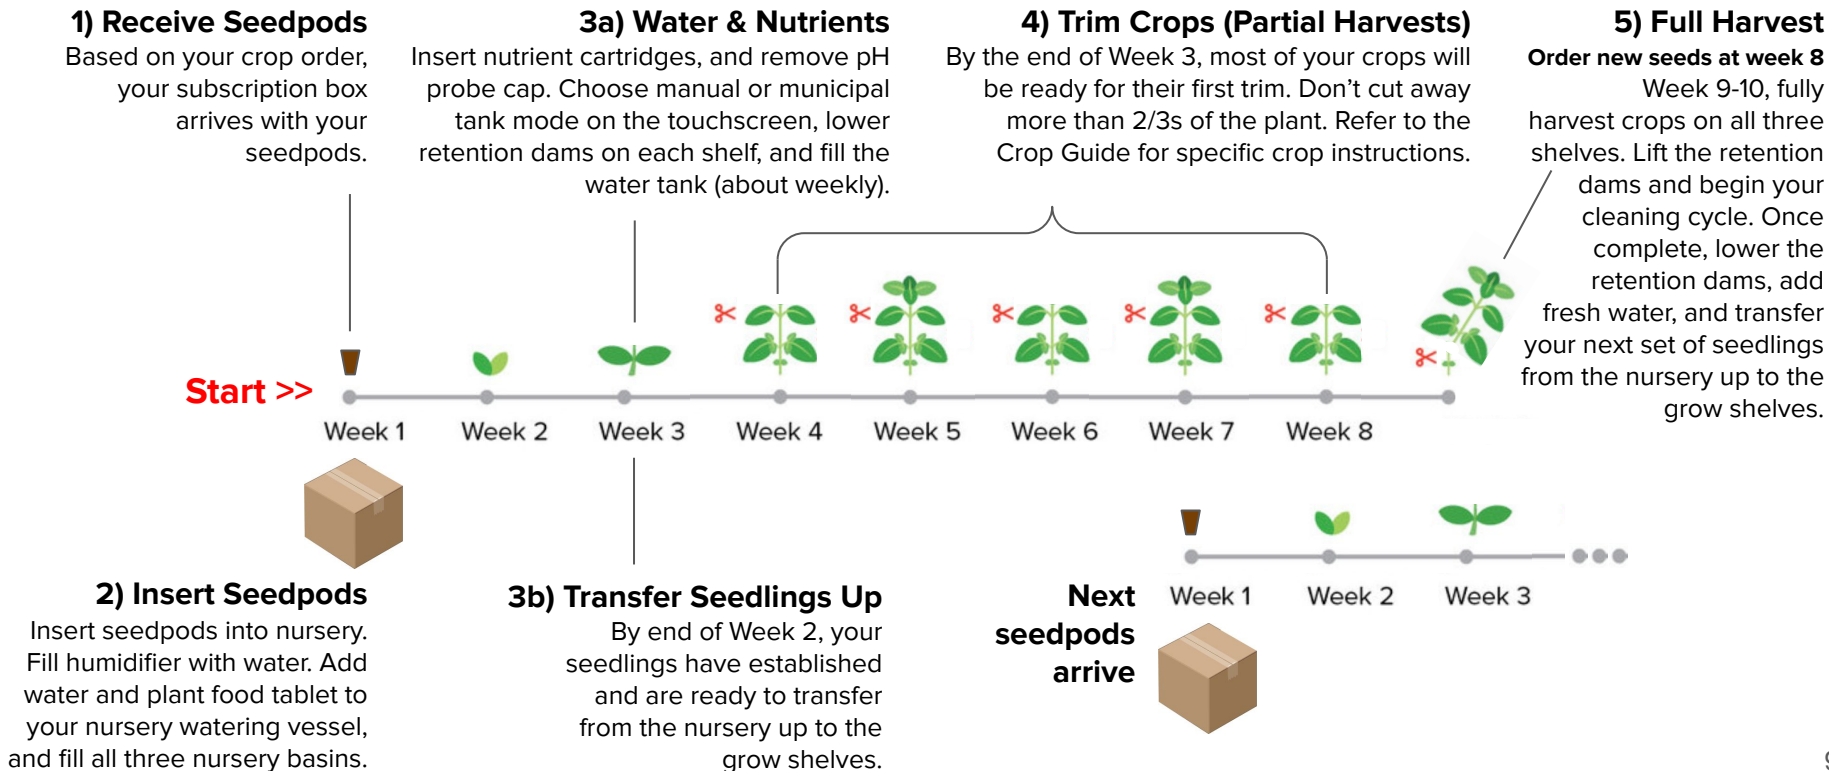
1) Receive Seedpods
Based on your crop order, your subscription box arrives with your seedpods.

3a) Water & Nutrients
Insert nutrient cartridges, and remove pH probe cap. Choose manual or municipal tank mode on the touchscreen, lower retention dams on each shelf, and fill the water tank (about weekly).

4) Trim Crops (Partial Harvests)
By the end of Week 3, most of your crops will be ready for their first trim. Don't cut away more than 2/3s of the plant. Refer to the Crop Guide for specific crop instructions.

5) Full Harvest
Order new seeds at week 8
Week 9-10, fully harvest crops on all three shelves. Lift the retention dams and begin your cleaning cycle. Once complete, lower the retention dams, add fresh water, and transfer your next set of seedlings from the nursery up to the grow shelves.

Start >>

Week 1 Week 2 Week 3 Week 4 Week 5 Week 6 Week 7 Week 8

2) Insert Seedpods
Insert seedpods into nursery. Fill humidifier with water. Add water and plant food tablet to your nursery watering vessel, and fill all three nursery basins.

3b) Transfer Seedlings Up
By end of Week 2, your seedlings have established and are ready to transfer from the nursery up to the grow shelves.

Next seedpods arrive

Week 1 Week 2 Week 3